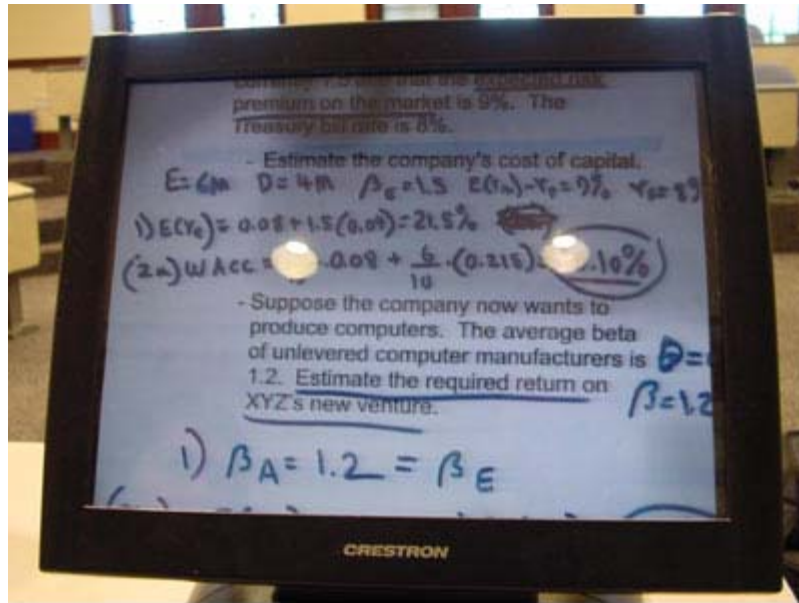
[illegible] 1.5 and that the expected risk premium on the market is 9%. The Treasury bill rate is 8%.

- Estimate the company's cost of capital.

E=6M D=4M $\beta_E=1.5$ $E(r_m)-r_f=9\%$ $r_f=8\%$

1) $E(r_E)=0.08+1.5(0.09)=21.5\%$ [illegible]

(2a) WACC = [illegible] 0.08 + $\frac{6}{10}$ $\cdot(0.215)$ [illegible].10%

- Suppose the company now wants to produce computers. The average beta of unlevered computer manufacturers is 1.2. Estimate the required return on XYZ's new venture.

$\beta$= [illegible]

$\beta$=1.2

1) $\beta_A=1.2=\beta_E$

CRESTRON